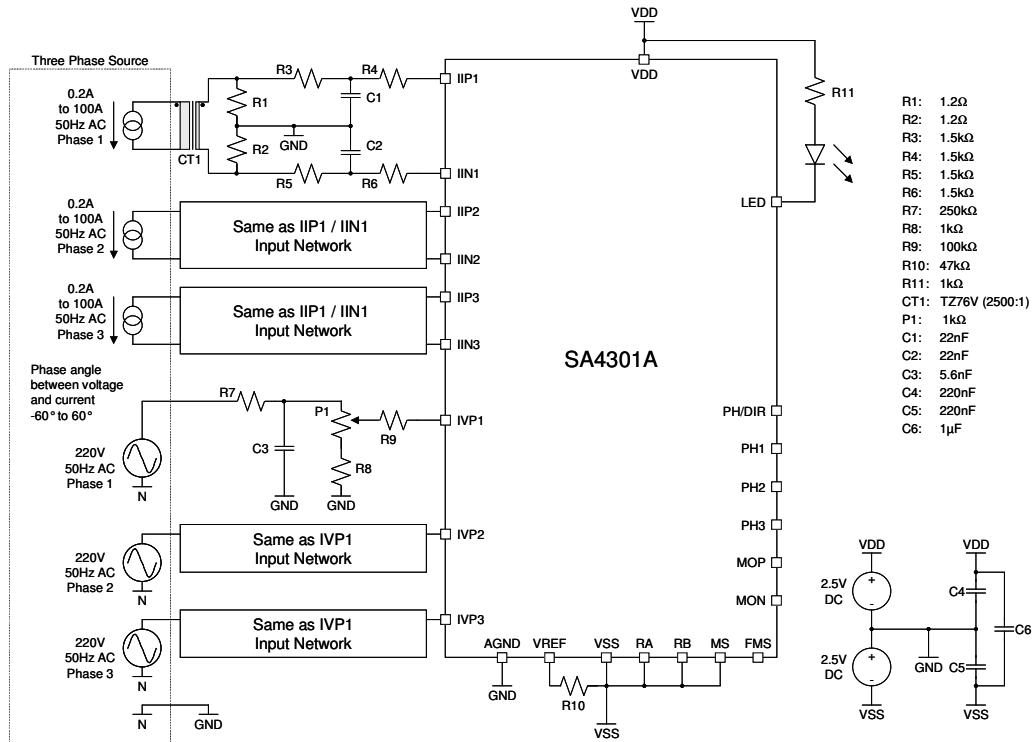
Three Phase Source

0.2A to 100A 50Hz AC Phase 1

CT1

R1

R2

R3

R4

R5

R6

C1

C2

GND

IIP1

IIN1

0.2A to 100A 50Hz AC Phase 2

Same as IIP1 / IIN1 Input Network

IIP2

IIN2

0.2A to 100A 50Hz AC Phase 3

Same as IIP1 / IIN1 Input Network

IIP3

IIN3

Phase angle between voltage and current -60° to 60°

R7

P1

R9

C3

R8

GND

GND

IVP1

220V 50Hz AC Phase 1

N

220V 50Hz AC Phase 2

N

Same as IVP1 Input Network

IVP2

220V 50Hz AC Phase 3

N

Same as IVP1 Input Network

IVP3

N

GND

VDD

VDD

R11

LED

SA4301A

PH/DIR

PH1

PH2

PH3

MOP

MON

AGND

VREF

VSS

RA

RB

MS

FMS

GND

R10

VSS

R1: 1.2Ω
R2: 1.2Ω
R3: 1.5kΩ
R4: 1.5kΩ
R5: 1.5kΩ
R6: 1.5kΩ
R7: 250kΩ
R8: 1kΩ
R9: 100kΩ
R10: 47kΩ
R11: 1kΩ
CT1: TZ76V (2500:1)
P1: 1kΩ
C1: 22nF
C2: 22nF
C3: 5.6nF
C4: 220nF
C5: 220nF
C6: 1μF

VDD

2.5V DC

+

-

2.5V DC

+

-

VSS

GND

VDD

C4

C5

C6

VSS